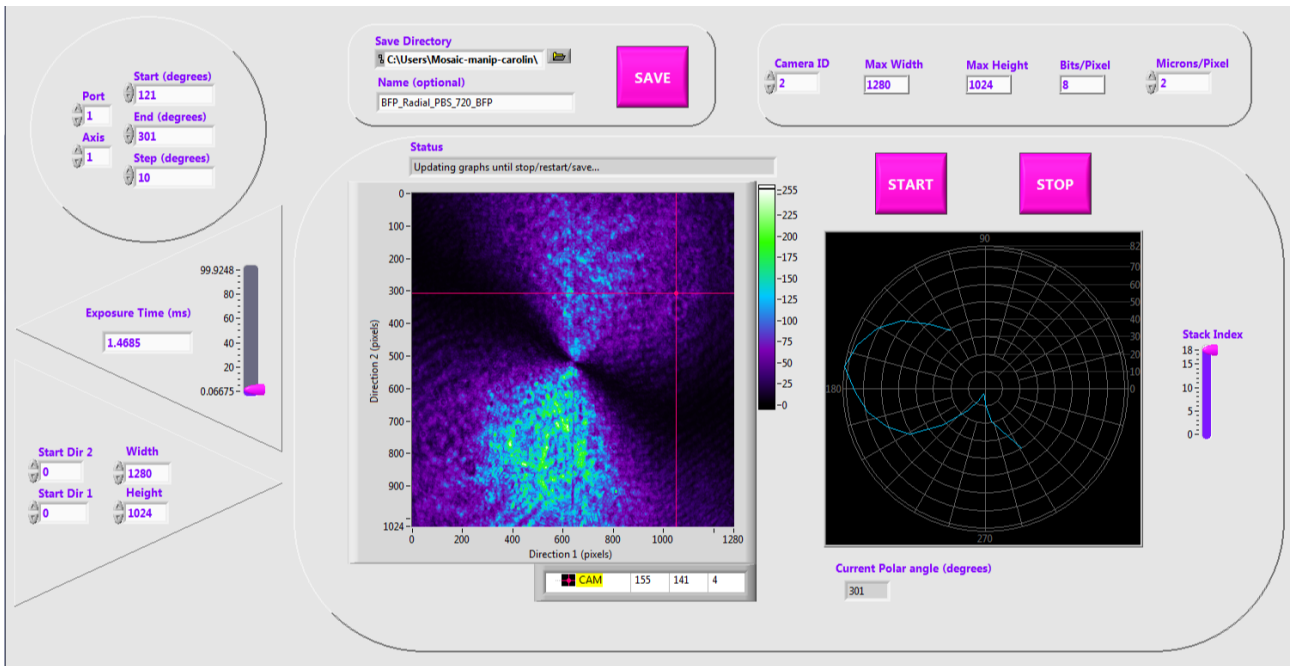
Port
1
Axis
1
Start (degrees)
121
End (degrees)
301
Step (degrees)
10

Save Directory
C:\Users\Mosaic-manip-carolin\
Name (optional)
BFP_Radial_PBS_720_BFP

SAVE

Camera ID
2
Max Width
1280
Max Height
1024
Bits/Pixel
8
Microns/Pixel
2

Status
Updating graphs until stop/restart/save...

Exposure Time (ms)
1.4685
99.9248
80
60
40
20
0.06675

Start Dir 2
0
Start Dir 1
0
Width
1280
Height
1024

Direction 2 (pixels)
0
100
200
300
400
500
600
700
800
900
1024
0
200
400
600
800
1000
1280
Direction 1 (pixels)

255
225
200
175
150
125
100
75
50
25
0

| CAM | 155 | 141 | 4 |
|---|---|---|---|

START
STOP

90
180
270
0
10
20
30
40
50
60
70
82

Stack Index
18
15
10
5
0

Current Polar angle (degrees)
301